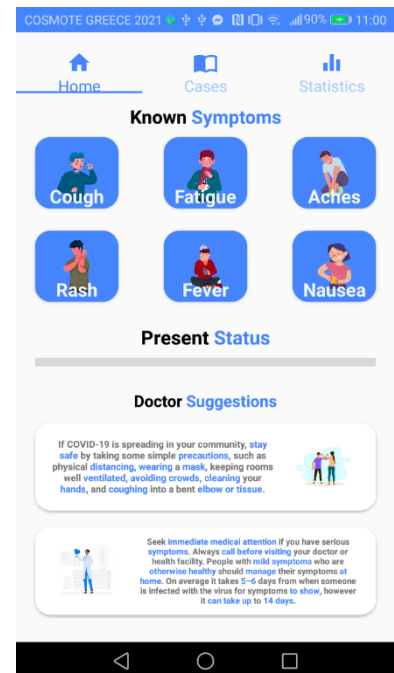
COSMOTE GREECE 2021 90% 11:00

Home Cases Statistics

Known Symptoms

Cough Fatigue Aches

Rash Fever Nausea

Present Status

Doctor Suggestions

If COVID-19 is spreading in your community, stay safe by taking some simple precautions, such as physical distancing, wearing a mask, keeping rooms well ventilated, avoiding crowds, cleaning your hands, and coughing into a bent elbow or tissue.

Seek immediate medical attention if you have serious symptoms. Always call before visiting your doctor or health facility. People with mild symptoms who are otherwise healthy should manage their symptoms at home. On average it takes 5–6 days from when someone is infected with the virus for symptoms to show, however it can take up to 14 days.